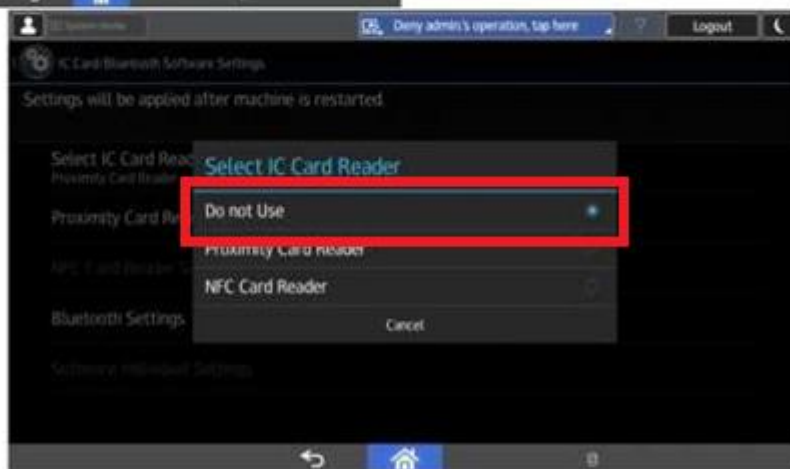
System Home
Deny admin's operation, tap here
Logout
IC Card/Bluetooth Software Settings
Settings will be applied after machine is restarted.
Select IC Card Reader
Proximity Card Reader
Proximity Card Re
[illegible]
Bluetooth Settings
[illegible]
Select IC Card Reader
Do not Use
Proximity Card Reader
NFC Card Reader
Cancel